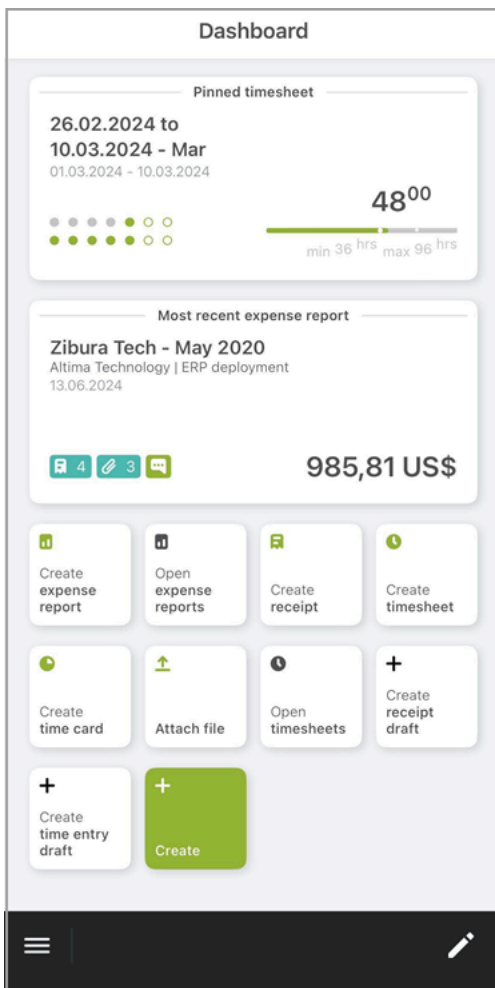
Dashboard

Pinned timesheet

26.02.2024 to 10.03.2024 - Mar
01.03.2024 - 10.03.2024

$48^{00}$

min 36 hrs max 96 hrs

Most recent expense report

Zibura Tech - May 2020
Altima Technology | ERP deployment
13.06.2024

4 3

985,81 US$

Create expense report

Open expense reports

Create receipt

Create timesheet

Create time card

Attach file

Open timesheets

Create receipt draft

Create time entry draft

Create